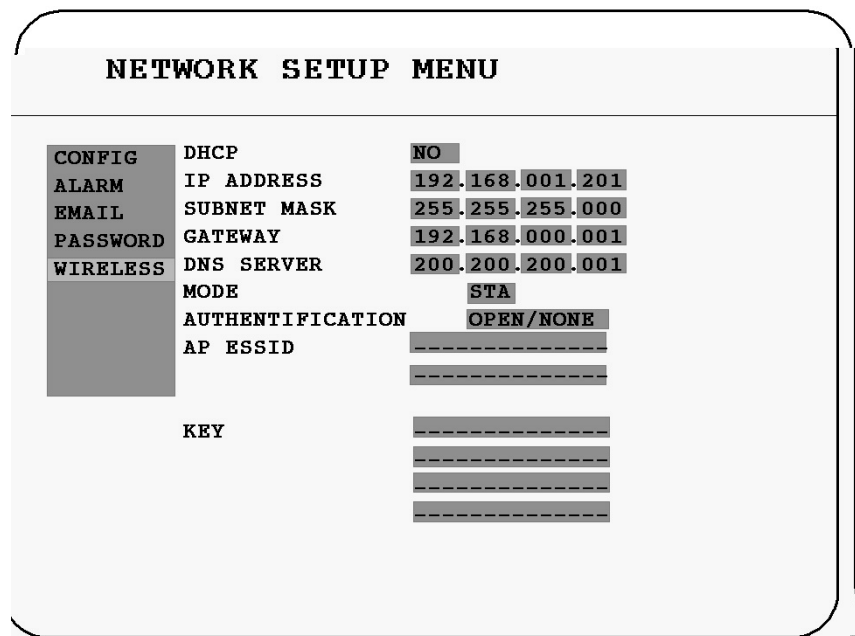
NETWORK SETUP MENU

CONFIG
ALARM
EMAIL
PASSWORD
WIRELESS

| | |
|---|---|
| DHCP | NO |
| IP ADDRESS | 192.168.001.201 |
| SUBNET MASK | 255.255.255.000 |
| GATEWAY | 192.168.000.001 |
| DNS SERVER | 200.200.200.001 |
| MODE | STA |
| AUTHENTIFICATION | OPEN/NONE |
| AP ESSID | -------------- |
| | -------------- |
| KEY | -------------- |
| | -------------- |
| | -------------- |
| | -------------- |